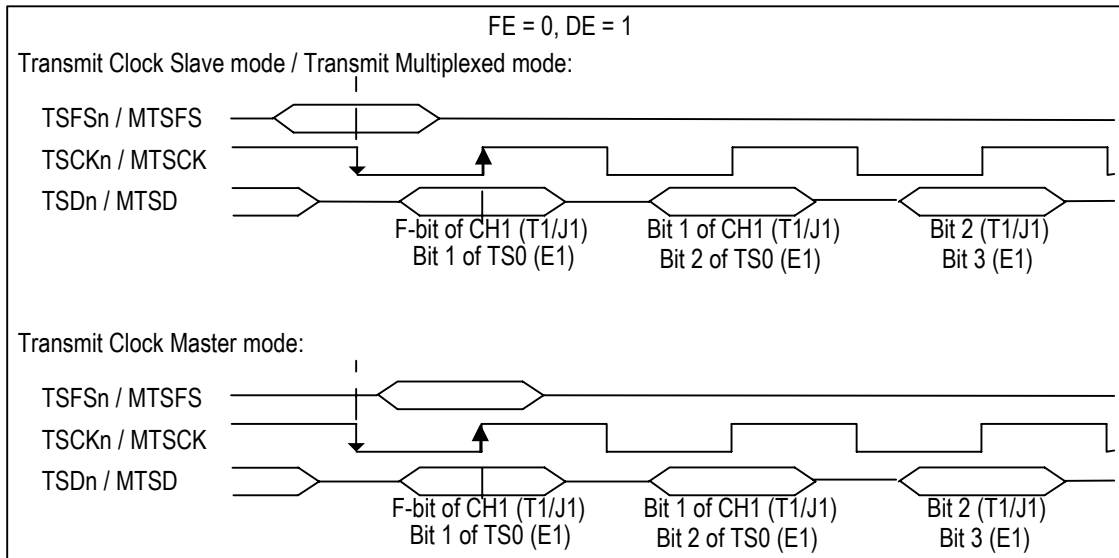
FE = 0, DE = 1

Transmit Clock Slave mode / Transmit Multiplexed mode:

TSFSn / MTSFS

TSCKn / MTSCK

TSDn / MTSD

F-bit of CH1 (T1/J1)
Bit 1 of TS0 (E1)

Bit 1 of CH1 (T1/J1)
Bit 2 of TS0 (E1)

Bit 2 (T1/J1)
Bit 3 (E1)

Transmit Clock Master mode:

TSFSn / MTSFS

TSCKn / MTSCK

TSDn / MTSD

F-bit of CH1 (T1/J1)
Bit 1 of TS0 (E1)

Bit 1 of CH1 (T1/J1)
Bit 2 of TS0 (E1)

Bit 2 (T1/J1)
Bit 3 (E1)